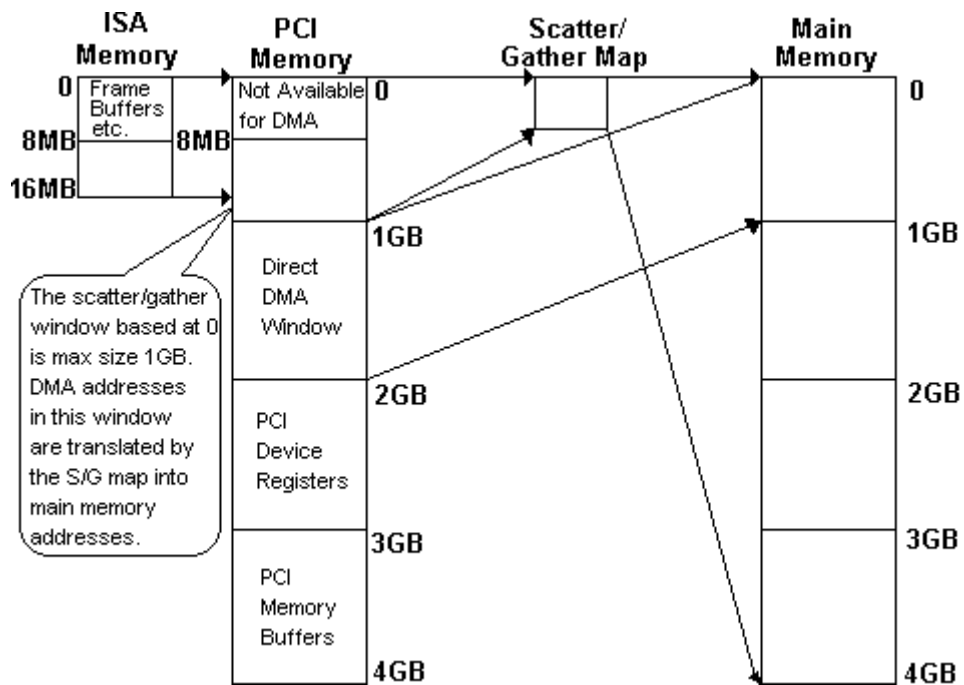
ISA Memory

PCI Memory

Scatter/ Gather Map

Main Memory

0

Frame Buffers etc.

8MB

8MB

16MB

Not Available for DMA

0

Direct DMA Window

1GB

PCI Device Registers

2GB

PCI Memory Buffers

3GB

4GB

0

1GB

2GB

3GB

4GB

The scatter/gather window based at 0 is max size 1GB. DMA addresses in this window are translated by the S/G map into main memory addresses.